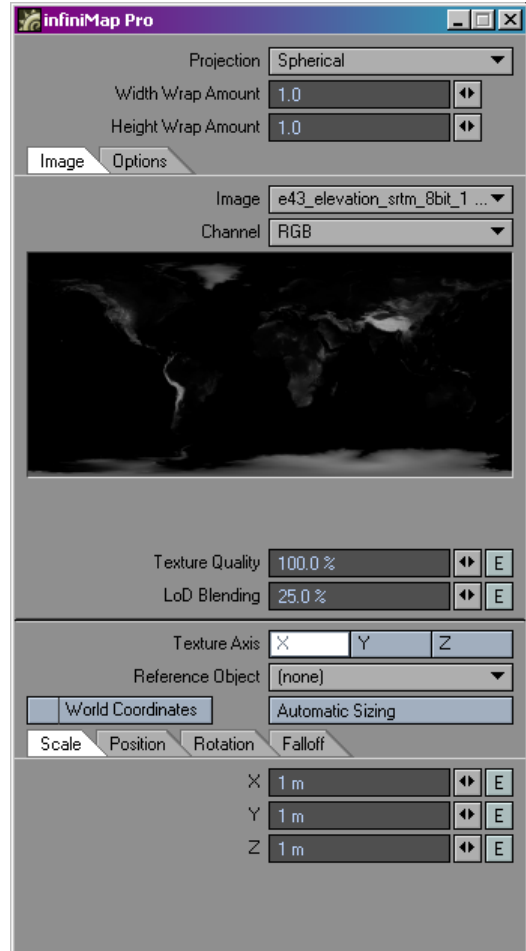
infiniMap Pro

Projection Spherical

Width Wrap Amount 1.0

Height Wrap Amount 1.0

Image Options

Image e43_elevation_srtm_8bit_1 ...

Channel RGB

Texture Quality 100.0 % E

LoD Blending 25.0 % E

Texture Axis X Y Z

Reference Object (none)

World Coordinates

Automatic Sizing

Scale Position Rotation Falloff

X 1 m E

Y 1 m E

Z 1 m E